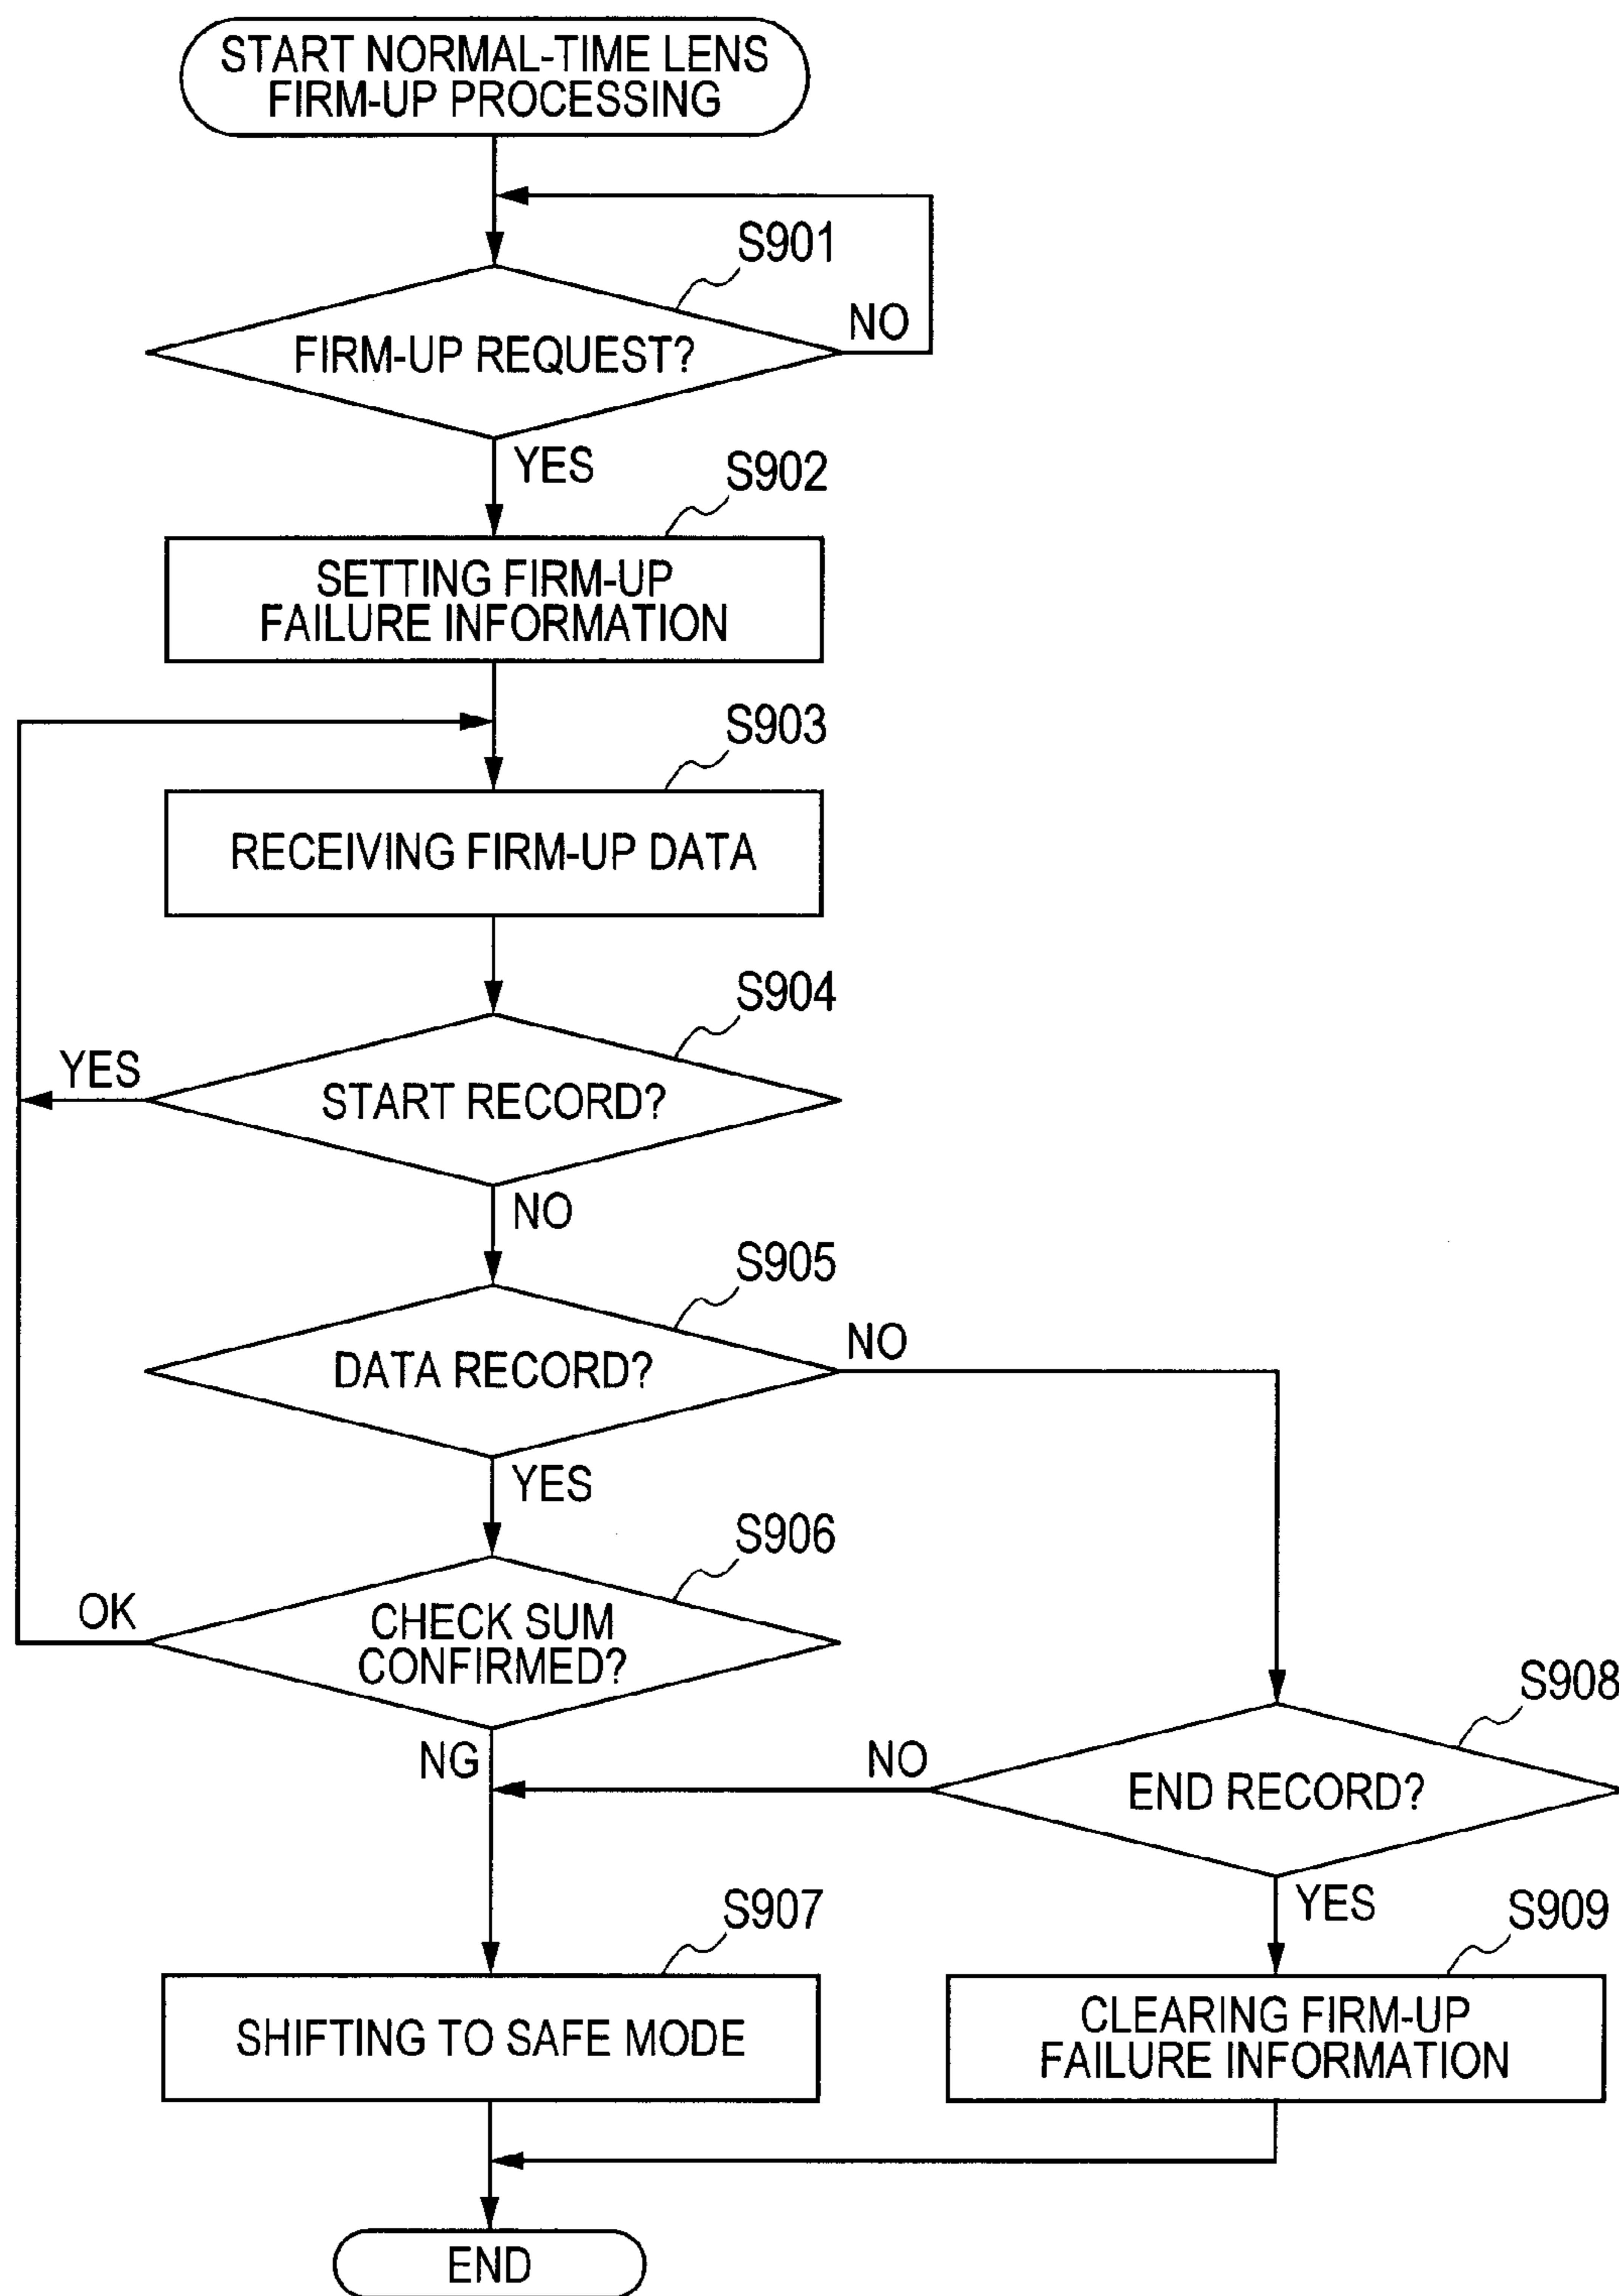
START NORMAL-TIME LENS FIRM-UP PROCESSING

S901

FIRM-UP REQUEST?

NO

YES

S902

SETTING FIRM-UP FAILURE INFORMATION

S903

RECEIVING FIRM-UP DATA

S904

YES

START RECORD?

NO

S905

DATA RECORD?

NO

YES

S906

OK

CHECK SUM CONFIRMED?

NG

S908

NO

END RECORD?

YES

S907

S909

SHIFTING TO SAFE MODE

CLEARING FIRM-UP FAILURE INFORMATION

END